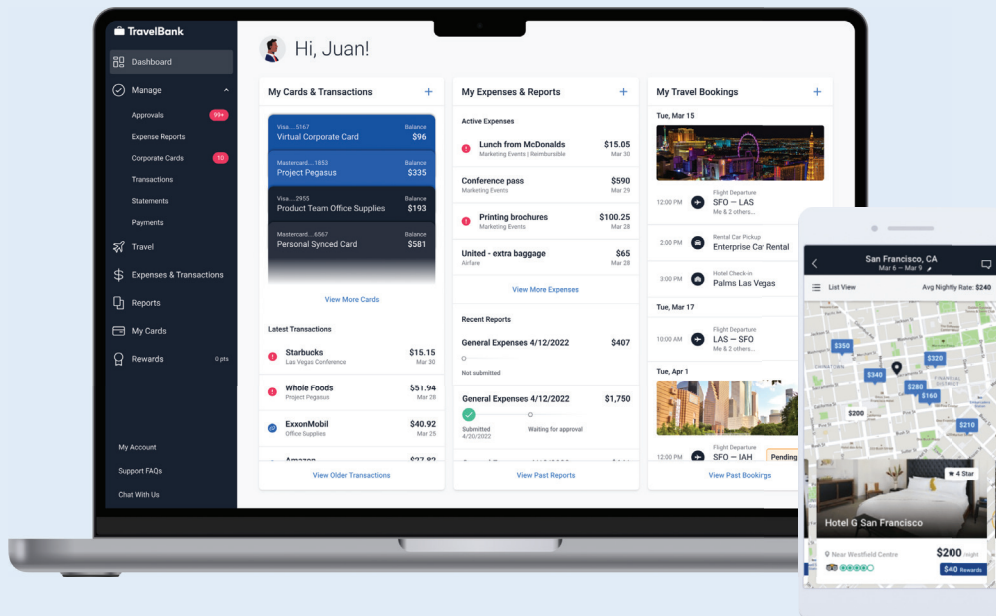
TravelBank

Dashboard
Manage
Approvals 99+
Expense Reports
Corporate Cards 10
Transactions
Statements
Payments
Travel
Expenses & Transactions
Reports
My Cards
Rewards 0 pts

My Account
Support FAQs
Chat With Us

Hi, Juan!

My Cards & Transactions +

Visa.....5167 Balance
Virtual Corporate Card $96

Mastercard.....1853 Balance
Project Pegasus $335

Visa.....2955 Balance
Product Team Office Supplies $193

Mastercard.....6567 Balance
Personal Synced Card $581

View More Cards

Latest Transactions

Starbucks $15.15
Las Vegas Conference Mar 30

Whole Foods $51.94
Project Pegasus Mar 28

ExxonMobil $40.92
Office Supplies Mar 26

Amazon $27.82

View Older Transactions

My Expenses & Reports +

Active Expenses

Lunch from McDonalds $15.05
Marketing Events | Reimbursible Mar 30

Conference pass $590
Marketing Events Mar 29

Printing brochures $100.25
Marketing Events Mar 28

United - extra baggage $65
Airfare Mar 28

View More Expenses

Recent Reports

General Expenses 4/12/2022 $407
Not submitted

General Expenses 4/12/2022 $1,750
Submitted 4/20/2022
Waiting for approval

View Past Reports

My Travel Bookings +

Tue, Mar 15

12:00 PM Flight Departure
SFO — LAS
Me & 2 others...

2:00 PM Rental Car Pickup
Enterprise Car Rental

3:00 PM Hotel Check-in
Palms Las Vegas

Tue, Mar 17

10:00 AM Flight Departure
LAS — SFO
Me & 2 others...

Tue, Apr 1

12:00 PM Flight Departure
SFO — IAH
Pending

View Past Bookigs

San Francisco, CA
Mar 6 — Mar 9

List View
Avg Nightly Rate: $240

$350
$340
$320
$280
$160
$200
$210

4 Star
Hotel G San Francisco
Near Westfield Centre
$200 /night
$40 Rewards